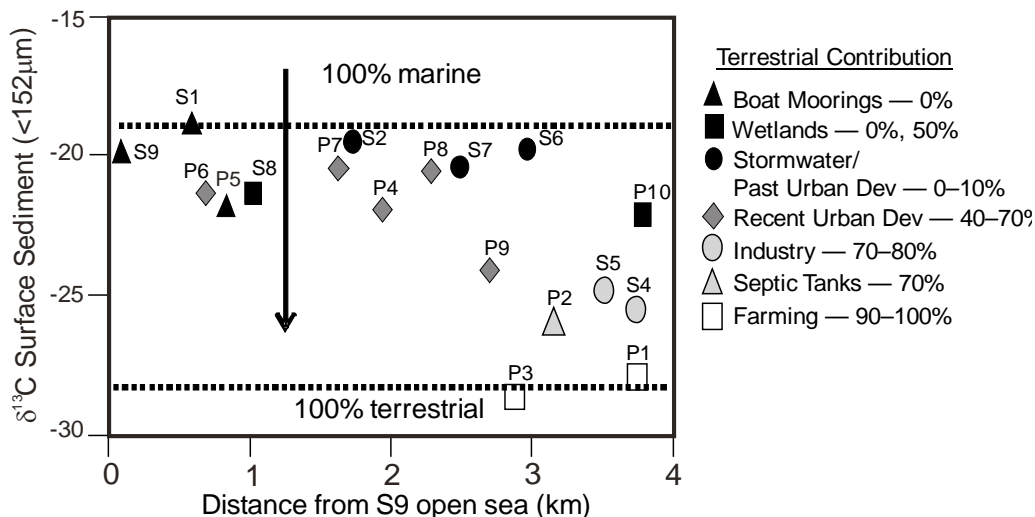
$\delta^{13}C$ Surface Sediment (<152μm)

-15
-20
-25
-30

100% marine

100% terrestrial

S1
S9
P6
P5
S8
P7
S2
P8
S7
S6
P4
P10
P9
S5
S4
P2
P3
P1

0
1
2
3
4

Distance from S9 open sea (km)

Terrestrial Contribution
Boat Moorings — 0%
Wetlands — 0%, 50%
Stormwater/ Past Urban Dev — 0–10%
Recent Urban Dev — 40–70%
Industry — 70–80%
Septic Tanks — 70%
Farming — 90–100%